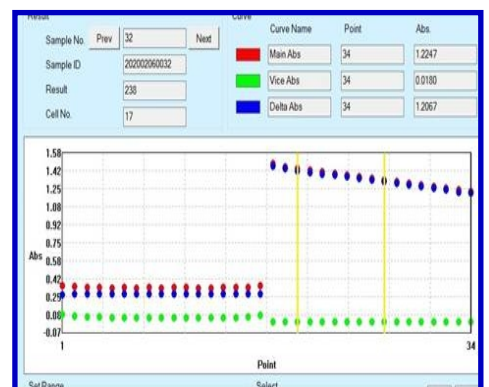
Result

Sample No. Prev 32 Next

Sample ID 202002060032

Result 238

Cell No. 17

Curve

| Curve Name | Point | Abs. |
|---|---|---|
| Main Abs | 34 | 1.2247 |
| Vice Abs | 34 | 0.0180 |
| Delta Abs | 34 | 1.2067 |

1.58
1.42
1.25
1.08
0.92
0.75
Abs 0.58
0.42
0.25
0.08
-0.07

1
Point
34

Set Range

Select